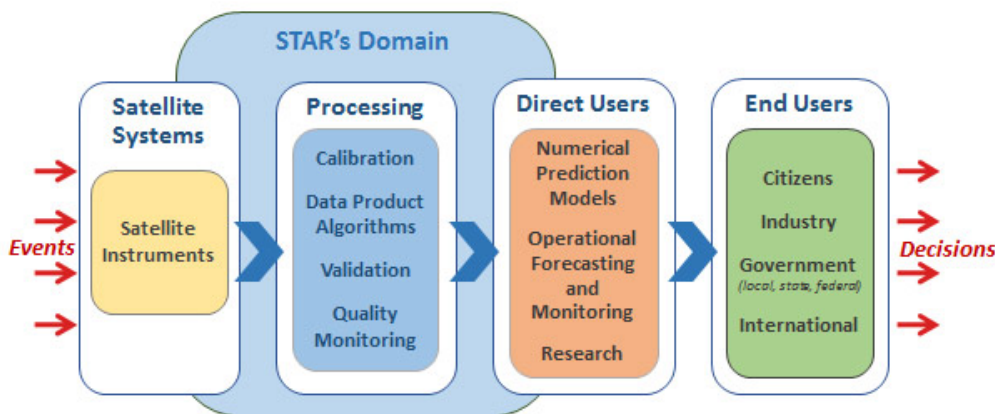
STAR's Domain

Events

Satellite Systems

Satellite Instruments

Processing

Calibration

Data Product Algorithms

Validation

Quality Monitoring

Direct Users

Numerical Prediction Models

Operational Forecasting and Monitoring

Research

End Users

Citizens

Industry

Government
(local, state, federal)

International

Decisions